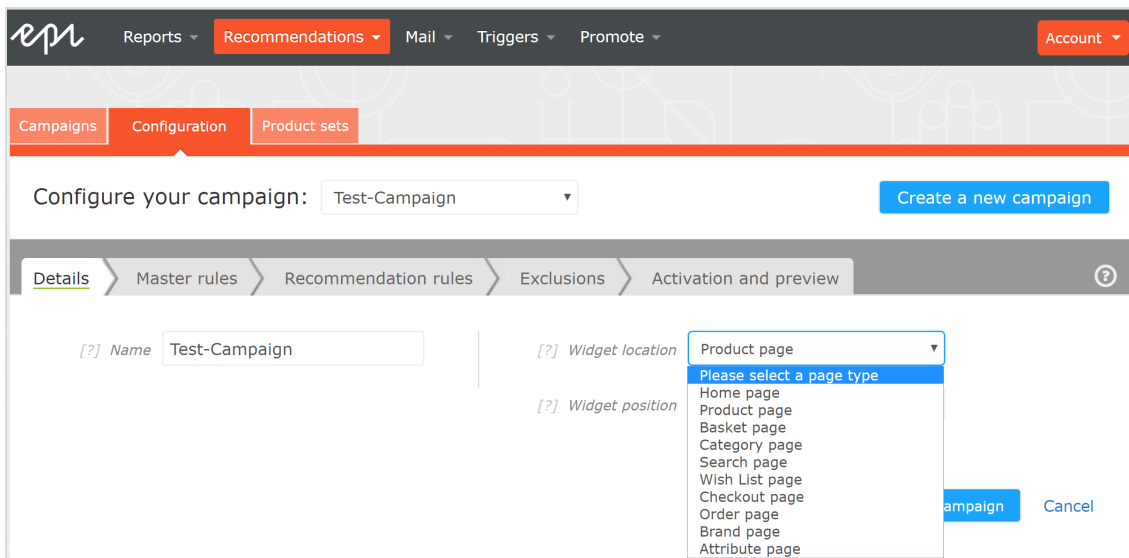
epi Reports ▾ Recommendations ▾ Mail ▾ Triggers ▾ Promote ▾ Account ▾

Campaigns Configuration Product sets

Configure your campaign: Test-Campaign ▾

Create a new campaign

Details Master rules Recommendation rules Exclusions Activation and preview ?

[?] Name Test-Campaign

[?] Widget location Product page ▾

Please select a page type
Home page
Product page
Basket page
Category page
Search page
Wish List page
Checkout page
Order page
Brand page
Attribute page

[?] Widget position

ampaign Cancel